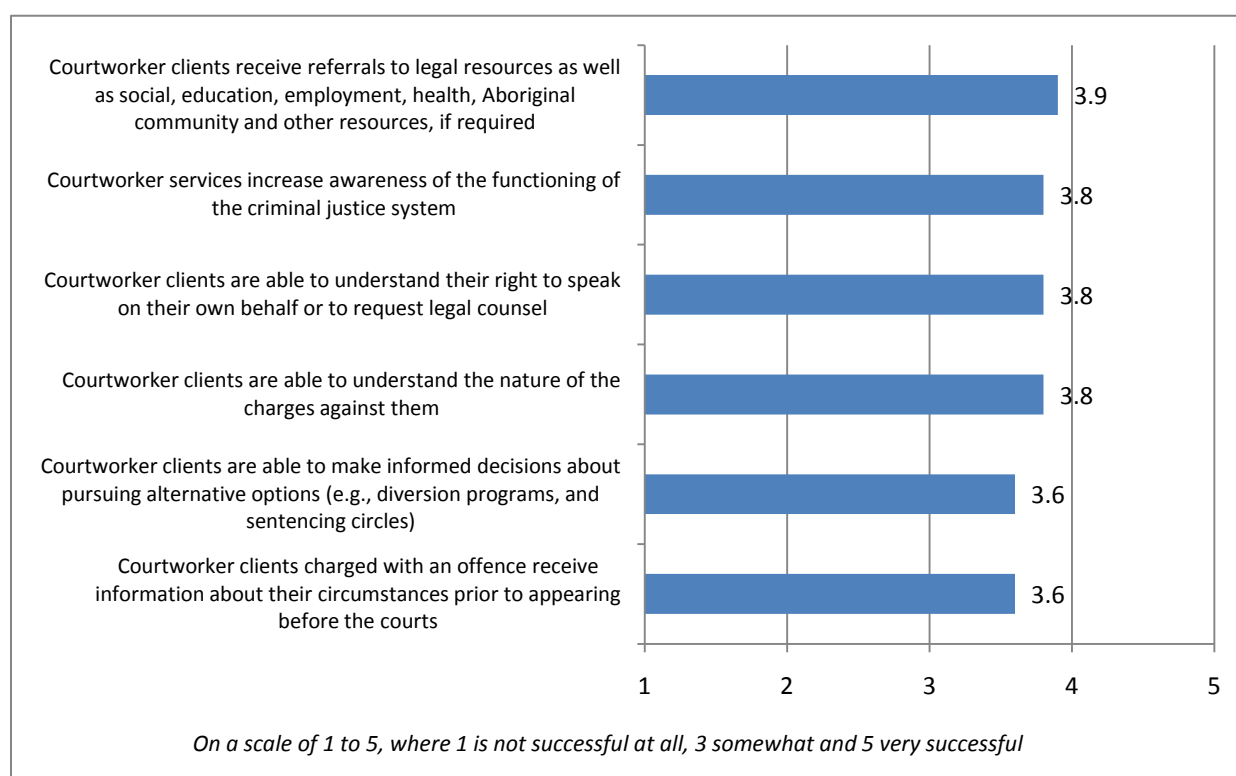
Courtworker clients receive referrals to legal resources as well as social, education, employment, health, Aboriginal community and other resources, if required

3.9

Courtworker services increase awareness of the functioning of the criminal justice system

3.8

Courtworker clients are able to understand their right to speak on their own behalf or to request legal counsel

3.8

Courtworker clients are able to understand the nature of the charges against them

3.8

Courtworker clients are able to make informed decisions about pursuing alternative options (e.g., diversion programs, and sentencing circles)

3.6

Courtworker clients charged with an offence receive information about their circumstances prior to appearing before the courts

3.6

1 2 3 4 5

On a scale of 1 to 5, where 1 is not successful at all, 3 somewhat and 5 very successful